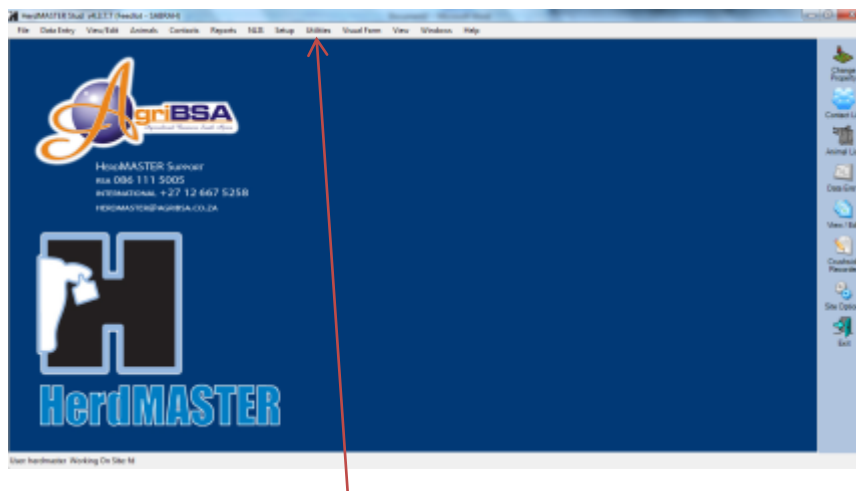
HerdMASTER Stud v4.2.7.7 [Feedlot - SABRAH]

File Data Entry View/Edit Animals Contacts Reports NLIS Setup Utilities Visual Farm View Windows Help

AgriBSA
Agricultural Business South Africa

HerdMASTER Support
RSA 086 111 5005
INTERNATIONAL +27 12 667 5258
HERDMASTER@AGRIBSA.CO.ZA

HerdMASTER

Change Property
Contact List
Animal List
Data Entry
View / Edit
Crush Recorder
Site Options
Exit

User hardmaster Working On Site NI